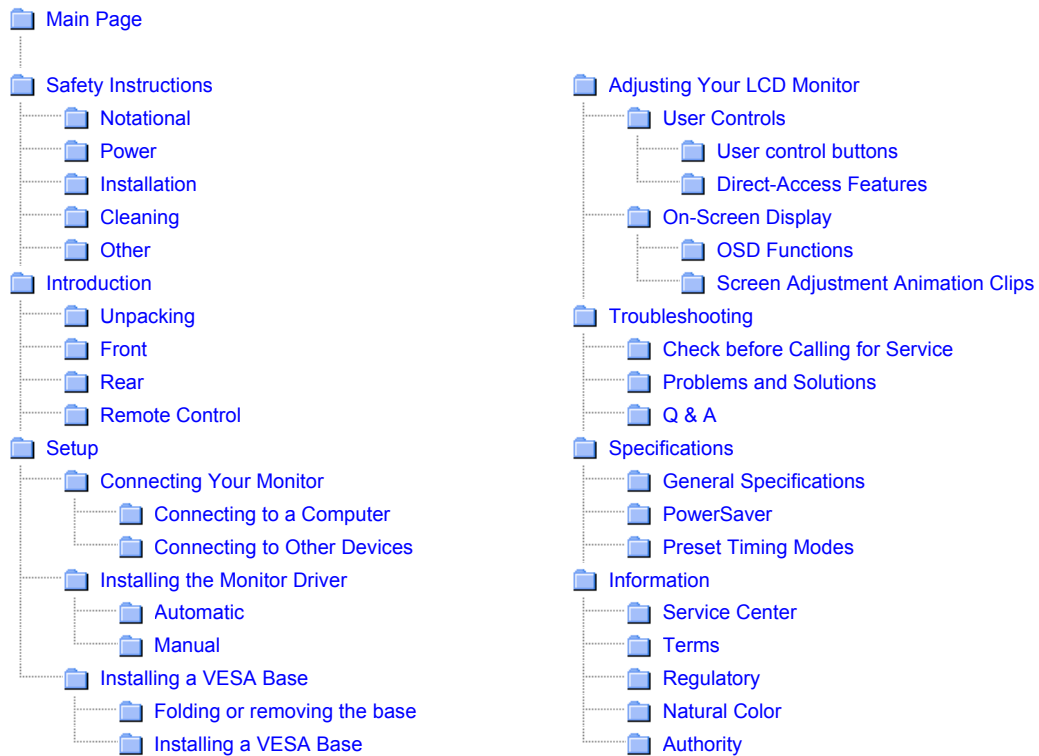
Main Page

Safety Instructions
Notational
Power
Installation
Cleaning
Other
Introduction
Unpacking
Front
Rear
Remote Control
Setup
Connecting Your Monitor
Connecting to a Computer
Connecting to Other Devices
Installing the Monitor Driver
Automatic
Manual
Installing a VESA Base
Folding or removing the base
Installing a VESA Base

Adjusting Your LCD Monitor
User Controls
User control buttons
Direct-Access Features
On-Screen Display
OSD Functions
Screen Adjustment Animation Clips
Troubleshooting
Check before Calling for Service
Problems and Solutions
Q & A
Specifications
General Specifications
PowerSaver
Preset Timing Modes
Information
Service Center
Terms
Regulatory
Natural Color
Authority